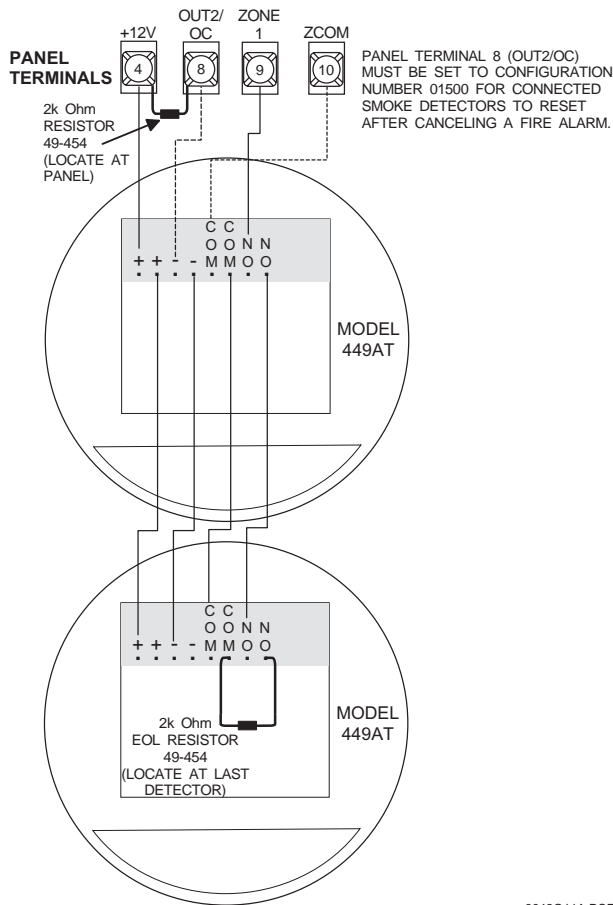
PANEL TERMINALS

+12V
4

OUT2/ OC
8

ZONE 1
9

ZCOM
10

PANEL TERMINAL 8 (OUT2/OC) MUST BE SET TO CONFIGURATION NUMBER 01500 FOR CONNECTED SMOKE DETECTORS TO RESET AFTER CANCELING A FIRE ALARM.

2k Ohm RESISTOR 49-454 (LOCATE AT PANEL)

+ + - - C O M C O M N O N O

MODEL 449AT

+ + - - C O M C O M N O N O

2k Ohm EOL RESISTOR 49-454 (LOCATE AT LAST DETECTOR)

MODEL 449AT

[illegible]